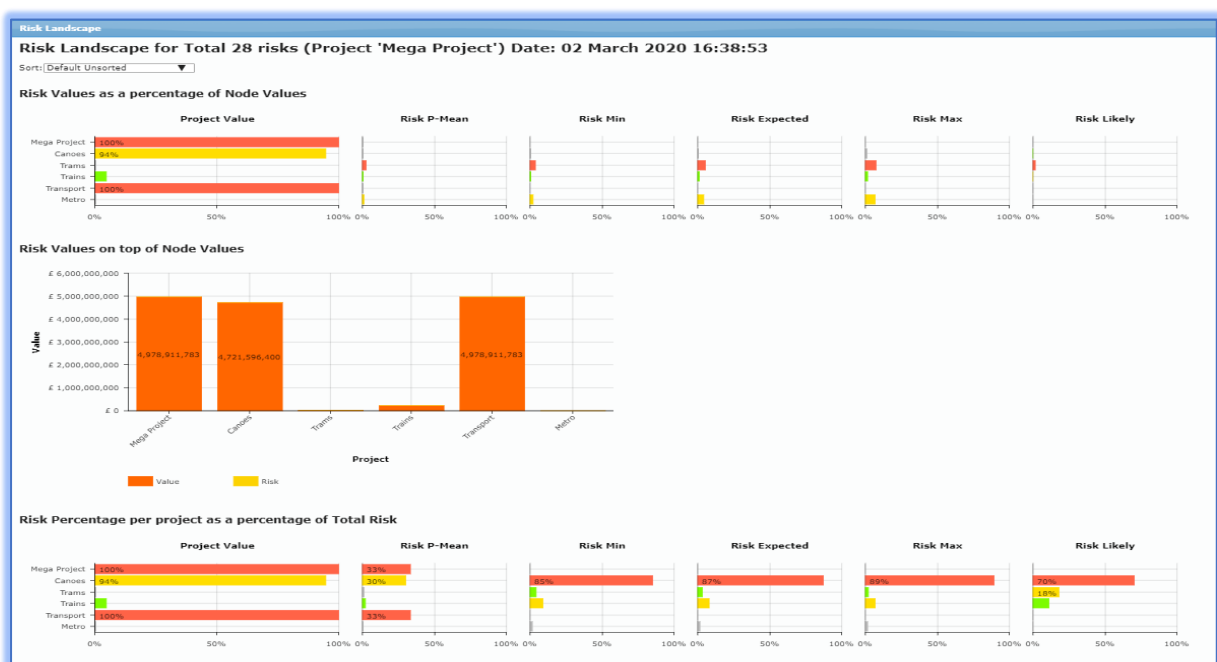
Risk Landscape

Risk Landscape for Total 28 risks (Project 'Mega Project') Date: 02 March 2020 16:38:53

Sort: Default Unsorted

Risk Values as a percentage of Node Values

Project Value

Risk P-Mean

Risk Min

Risk Expected

Risk Max

Risk Likely

Mega Project
Canoes
Trams
Trains
Transport
Metro

100%
94%
100%

0% 50% 100% 0% 50% 100% 0% 50% 100% 0% 50% 100% 0% 50% 100% 0% 50% 100%

Risk Values on top of Node Values

£ 6,000,000,000
£ 5,000,000,000
£ 4,000,000,000
£ 3,000,000,000
£ 2,000,000,000
£ 1,000,000,000
£ 0

Value

4,978,911,783
4,721,596,400
4,978,911,783

Mega Project
Canoes
Trams
Trains
Transport
Metro

Project

Value
Risk

Risk Percentage per project as a percentage of Total Risk

Project Value

Risk P-Mean

Risk Min

Risk Expected

Risk Max

Risk Likely

Mega Project
Canoes
Trams
Trains
Transport
Metro

100%
94%
100%
33%
30%
33%
85%
87%
89%
70%
18%

0% 50% 100% 0% 50% 100% 0% 50% 100% 0% 50% 100% 0% 50% 100% 0% 50% 100%